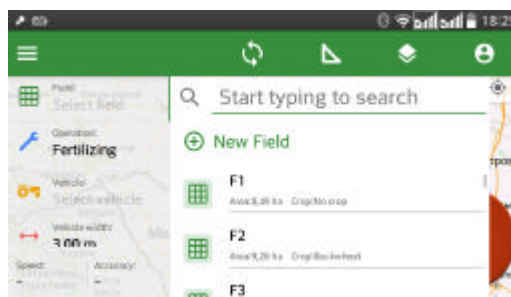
18:2

Field:
Select field

Operation:
Fertilizing

Vehicle:
Select vehicle

Vehicle width:
3.00 m

Speed:
Accuracy:

Start typing to search

New Field

F1
Area:8,49 ha Crop:No crop

F2
Area:9,26 ha Crop:Buckwheat

F3